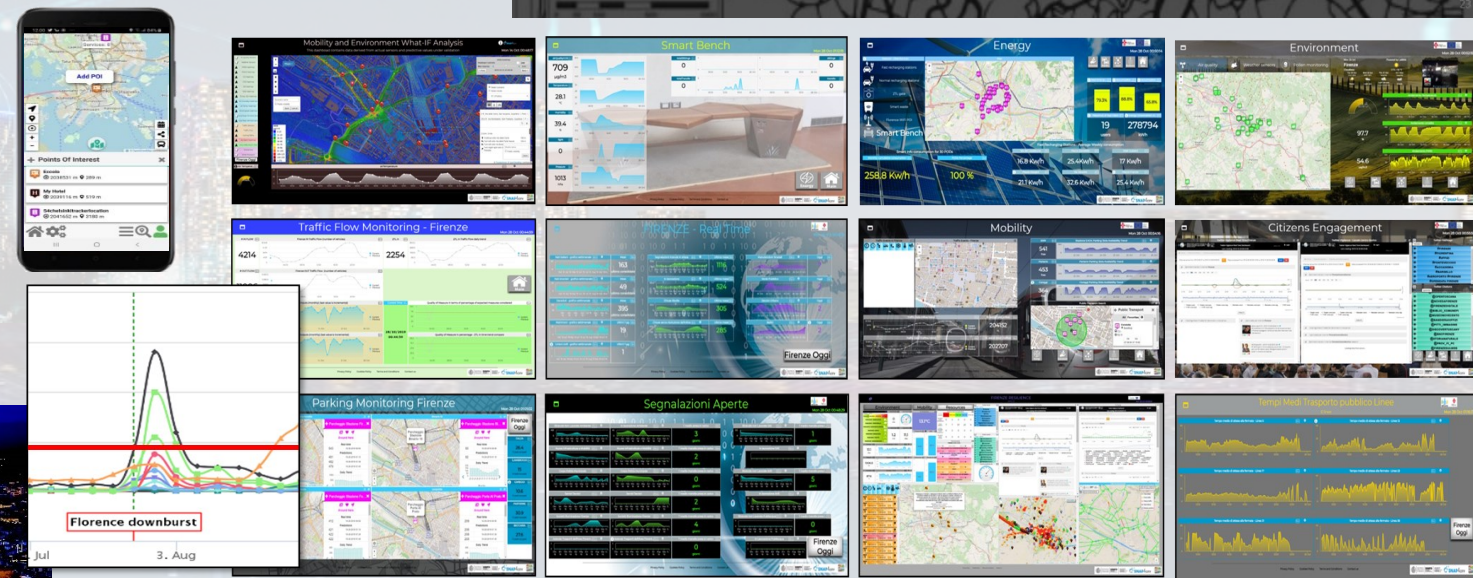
Add POI

Points Of Interest

Ecooln

My Hotel

Mobility and Environment What-IF Analysis

Smart Bench

709

281

394

0

1013

Energy

Smart Bench

19

278794

258.8 Kw/h

100 %

16.8 Kw/h

25.4 KWh

17 Kw/h

21.1 Kw/h

32.6 Kw/h

25.4 Kw/h

Environment

97.7

54.6

Traffic Flow Monitoring - Firenze

4214

2254

FIRENZE - Real Time

Firenze Oggi

Mobility

Citizens Engagement

Florence downburst

Jul

3. Aug

Parking Monitoring Firenze

Firenze Oggi

Segnalazioni Aperte

Firenze Oggi

Tempi Medi Trasporto pubblico Linee

Firenze Oggi